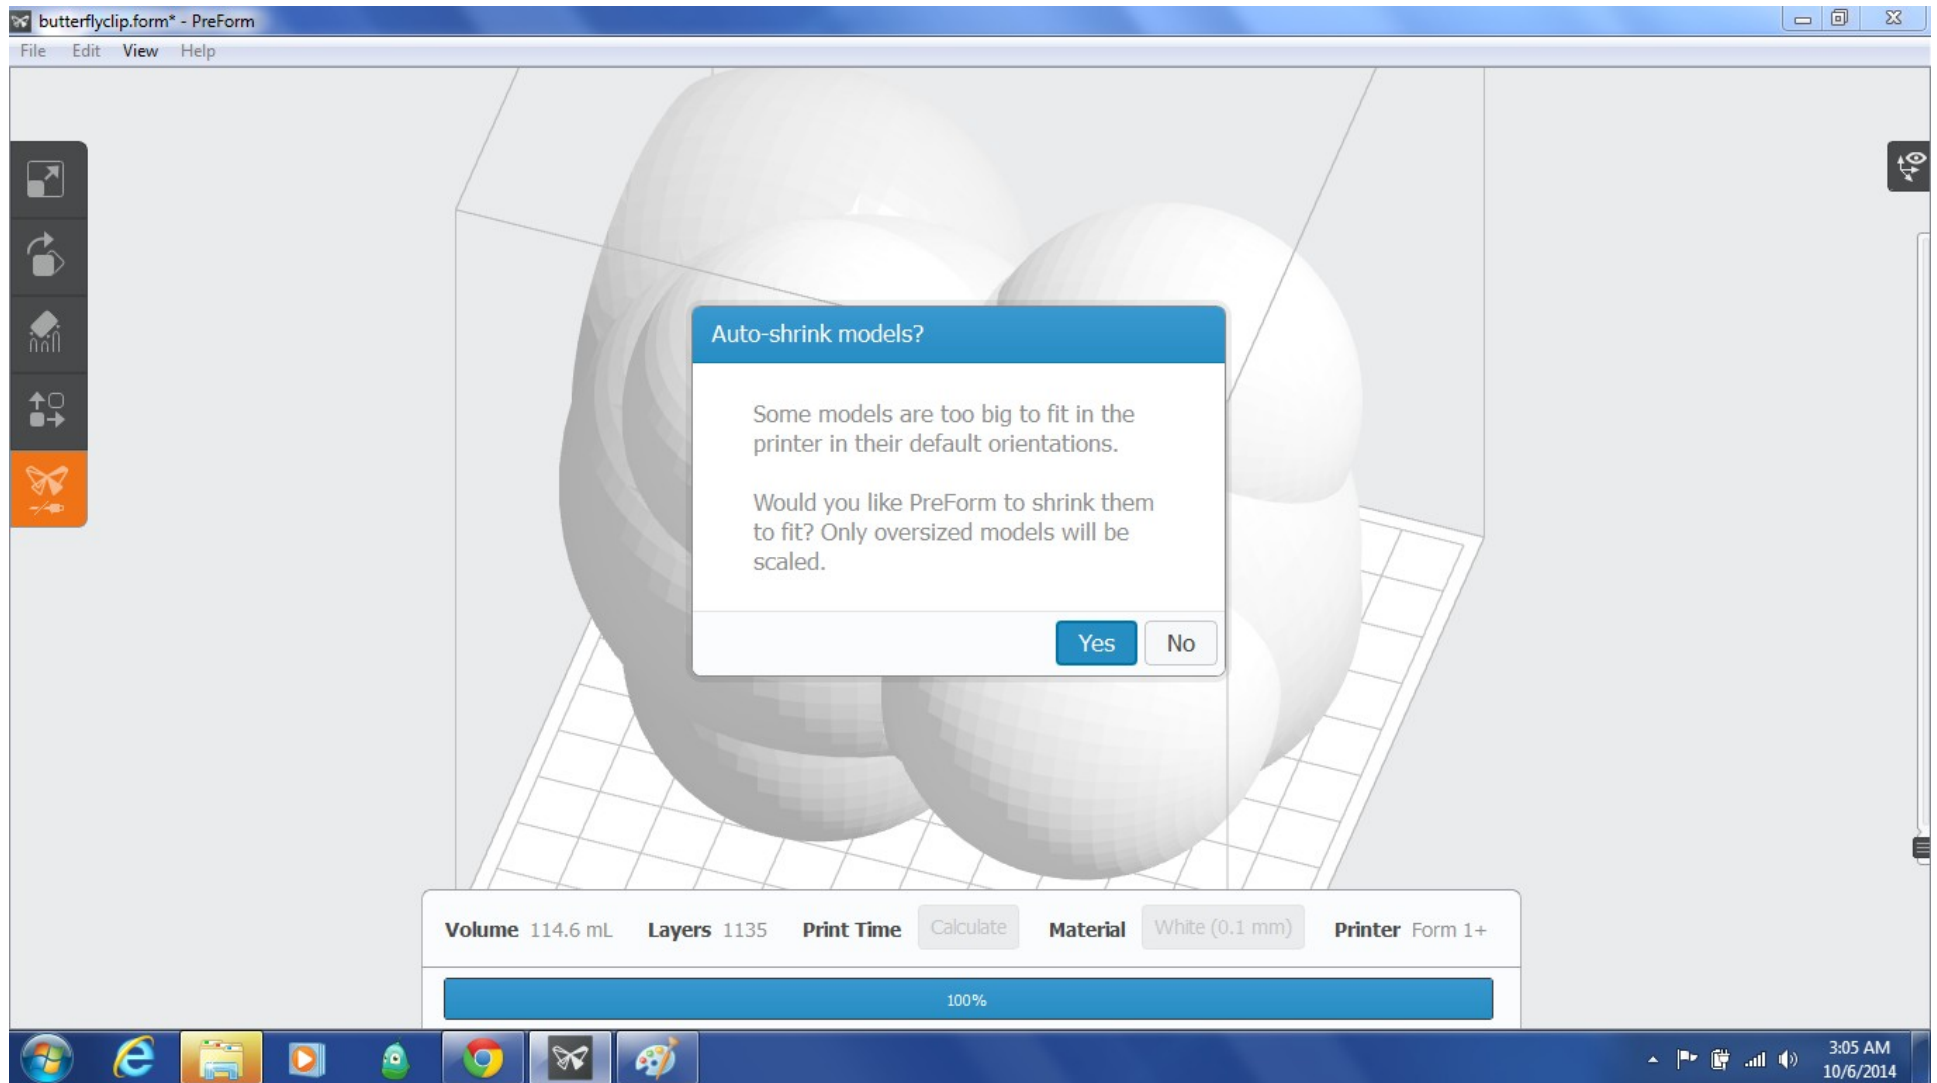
butterflyclip.form* - PreForm

File Edit View Help

Auto-shrink models?

Some models are too big to fit in the printer in their default orientations.

Would you like PreForm to shrink them to fit? Only oversized models will be scaled.

Yes No

Volume 114.6 mL Layers 1135 Print Time Calculate Material White (0.1 mm) Printer Form 1+

100%

3:05 AM
10/6/2014